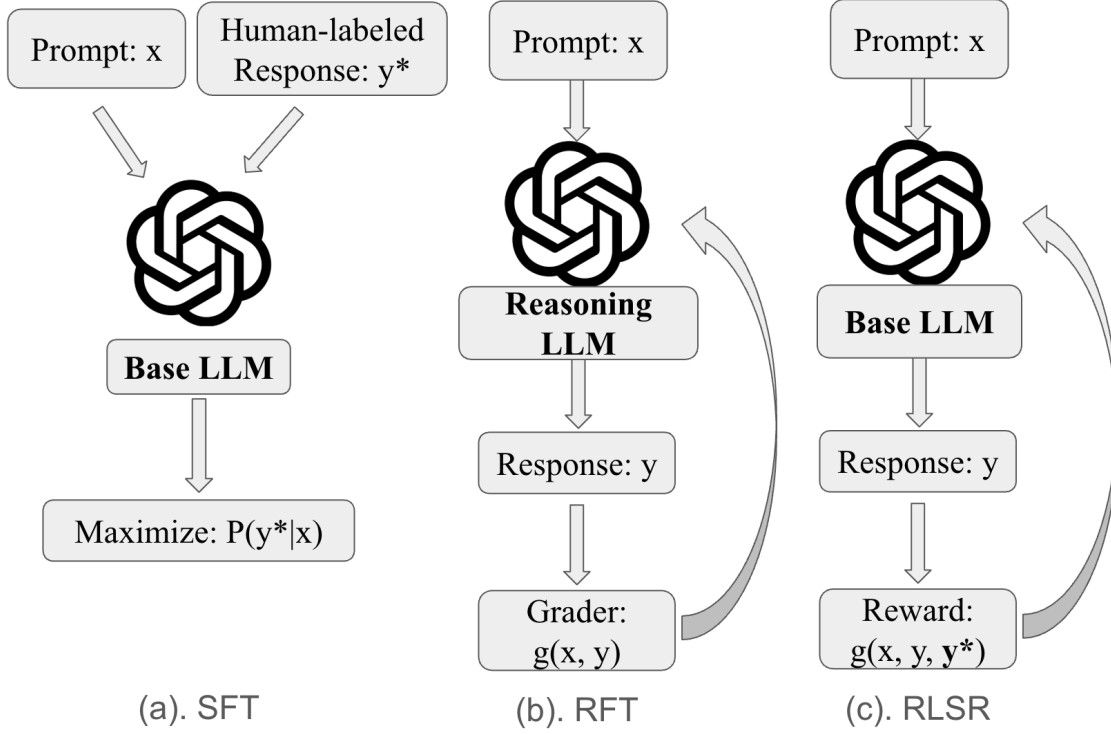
Prompt: x

Human-labeled Response: y*

Base LLM

Maximize: P(y*|x)

(a). SFT

Prompt: x

Reasoning LLM

Response: y

Grader: g(x, y)

(b). RFT

Prompt: x

Base LLM

Response: y

Reward: g(x, y, **y***)

(c). RLSR